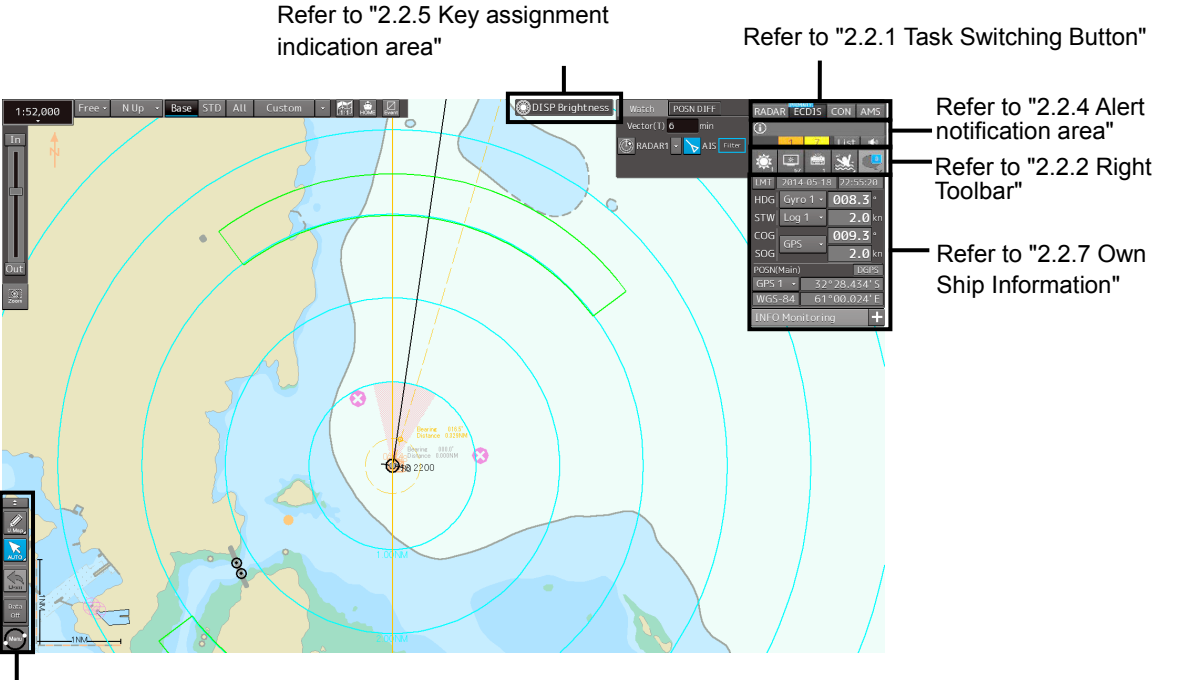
Refer to "2.2.5 Key assignment indication area"

Refer to "2.2.1 Task Switching Button"

Refer to "2.2.4 Alert notification area"

Refer to "2.2.2 Right Toolbar"

Refer to "2.2.7 Own Ship Information"

1:52,000

Free

N Up

Base

STD

All

Custom

DISP Brightness

Watch

POSN DIFF

Vector(T) 6 min

RADAR1

AIS

Filter

RADAR

ECDIS

CON

AMS

1

7

List

LMT

2014.05.18

22:55:20

HDG

Gyro 1

008.3

°

STW

Log 1

2.0

kn

COG

009.3

°

SOG

GPS

2.0

kn

POSN(Main)

DGPS

GPS 1

32°28.434'S

WGS-84

61°00.024'E

INFO Monitoring

In

Out

Zoom

1.00NM

1NM

1NM

AUTO

Menu

2200